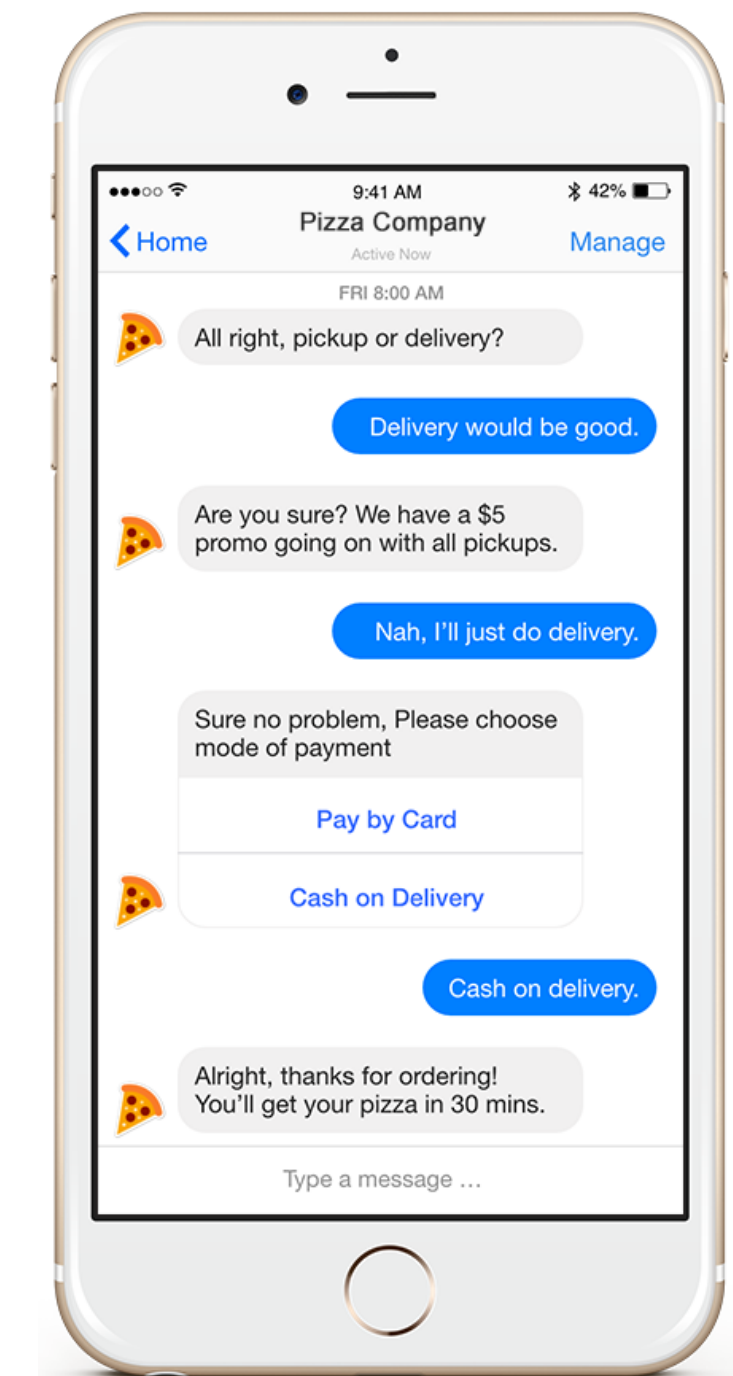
9:41 AM

42%

Home

Pizza Company

Active Now

Manage

FRI 8:00 AM

All right, pickup or delivery?

Delivery would be good.

Are you sure? We have a $5 promo going on with all pickups.

Nah, I'll just do delivery.

Sure no problem, Please choose mode of payment

Pay by Card

Cash on Delivery

Cash on delivery.

Alright, thanks for ordering! You'll get your pizza in 30 mins.

Type a message ...